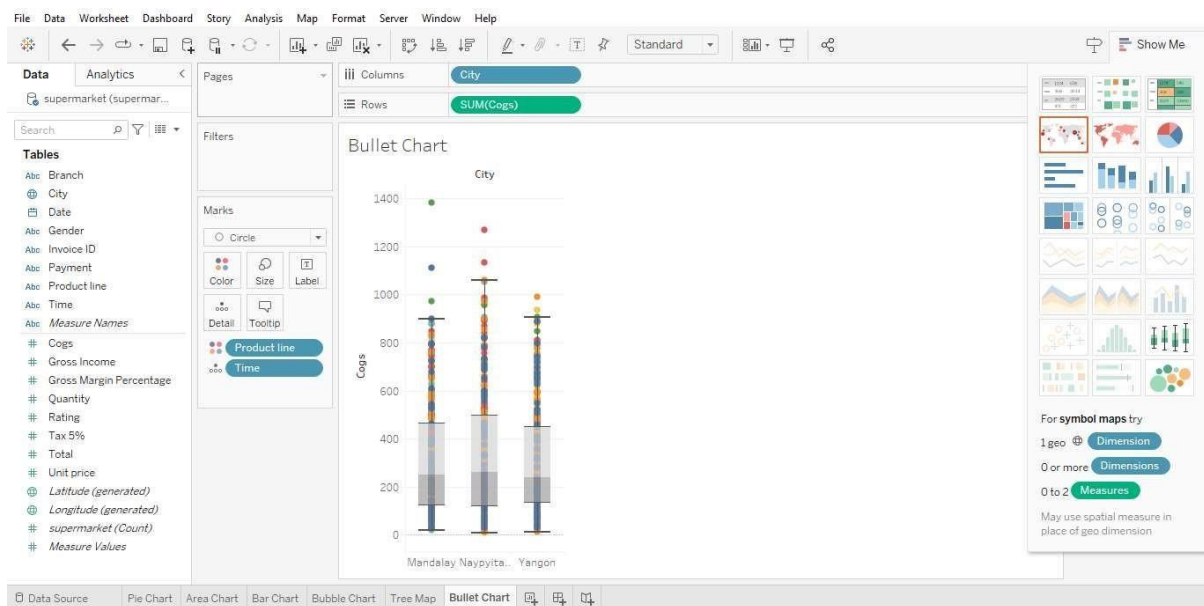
File Data Worksheet Dashboard Story Analysis Map Format Server Window Help

Standard

Show Me

Data Analytics

supermarket (supermar...

Search

Tables

Abc Branch
City
Date
Abc Gender
Abc Invoice ID
Abc Payment
Abc Product line
Abc Time
Abc Measure Names
# Cogs
# Gross Income
# Gross Margin Percentage
# Quantity
# Rating
# Tax 5%
# Total
# Unit price
Latitude (generated)
Longitude (generated)
# supermarket (Count)
# Measure Values

Pages

Filters

Marks

Circle

Color Size Label

Detail Tooltip

Product line

Time

Columns City

Rows SUM(Cogs)

Bullet Chart

City

1400
1200
1000
800
600
400
200
0

Cogs

Mandalay Naypyita.. Yangon

For symbol maps try

1 geo Dimension

0 or more Dimensions

0 to 2 Measures

May use spatial measure in place of geo dimension

Data Source Pie Chart Area Chart Bar Chart Bubble Chart Tree Map Bullet Chart